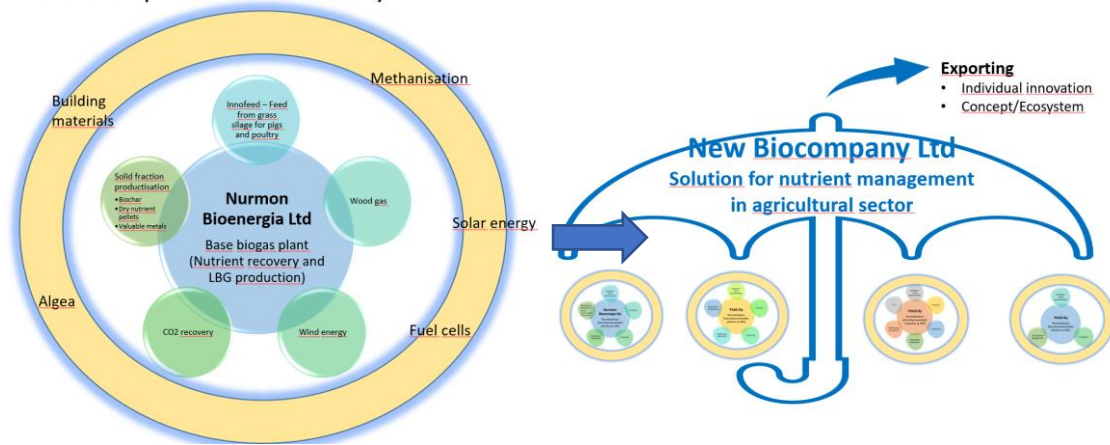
Building materials

Methanisation

Innofeed – Feed from grass silage for pigs and poultry

Solid fraction productisation
• Biochar
• Dry nutrient pellets
• Valuable metals

Nurmon Bioenergia Ltd
Base biogas plant (Nutrient recovery and LBG production)

Wood gas

Solar energy

Algea

CO2 recovery

Wind energy

Fuel cells

Exporting
• Individual innovation
• Concept/Ecosystem

New Biocompany Ltd
Solution for nutrient management in agricultural sector